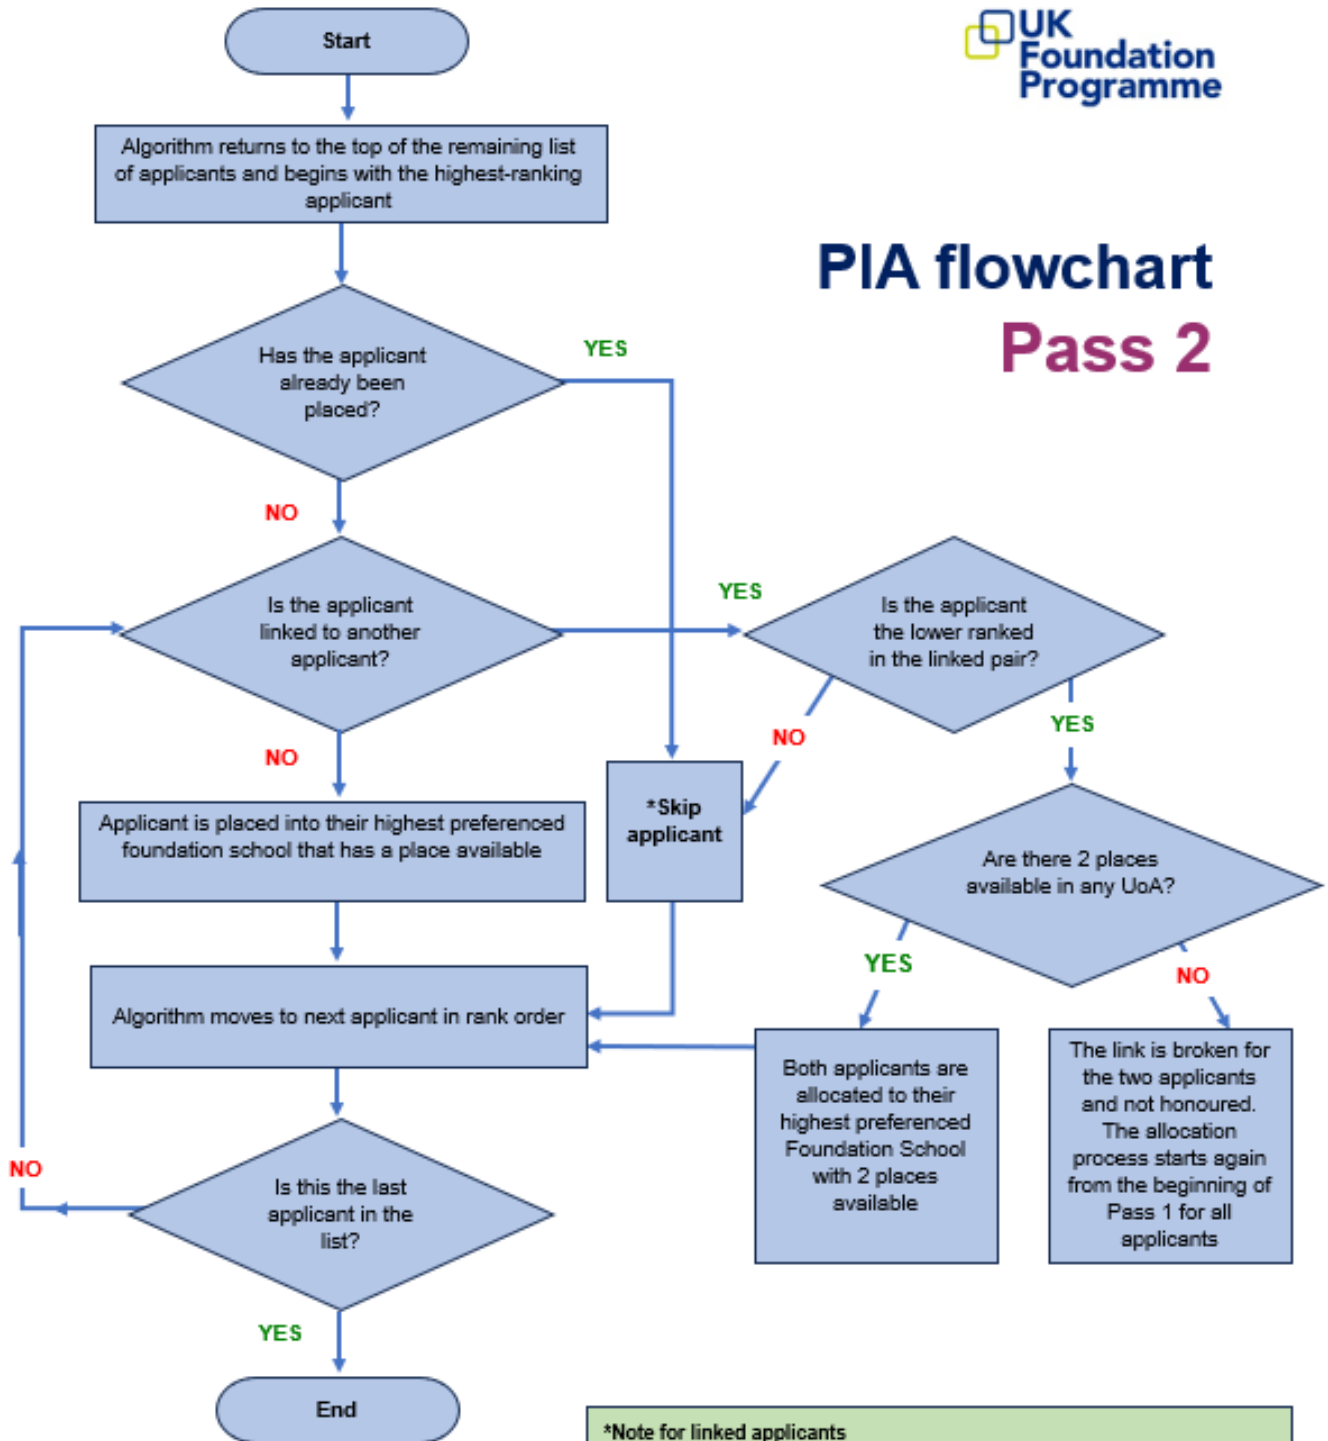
Start

UK Foundation Programme

Algorithm returns to the top of the remaining list of applicants and begins with the highest-ranking applicant

PIA flowchart

Pass 2

Has the applicant already been placed?

YES

NO

Is the applicant linked to another applicant?

YES

Is the applicant the lower ranked in the linked pair?

NO

YES

NO

*Skip applicant

Applicant is placed into their highest preferenced foundation school that has a place available

Are there 2 places available in any UoA?

YES

NO

Algorithm moves to next applicant in rank order

Both applicants are allocated to their highest preferenced Foundation School with 2 places available

The link is broken for the two applicants and not honoured. The allocation process starts again from the beginning of Pass 1 for all applicants

NO

Is this the last applicant in the list?

YES

End

*Note for linked applicants